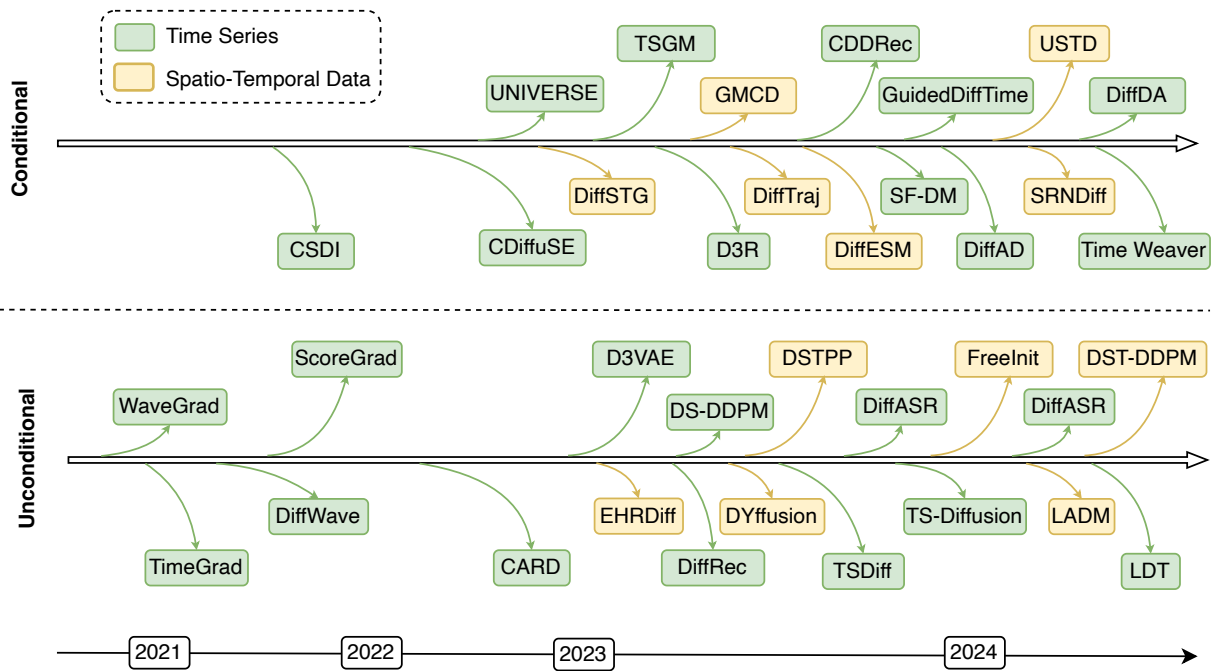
Time Series
Spatio-Temporal Data

Conditional

TSGM
CDDRec
USTD
UNIVERSE
GMCD
GuidedDiffTime
DiffDA
DiffSTG
DiffTraj
SF-DM
SRNDiff
CSDI
CDiffuSE
D3R
DiffESM
DiffAD
Time Weaver

Unconditional

ScoreGrad
D3VAE
DSTPP
FreeInit
DST-DDPM
WaveGrad
DS-DDPM
DiffASR
DiffASR
DiffWave
EHRDiff
DYffusion
TS-Diffusion
LADM
TimeGrad
CARD
DiffRec
TSDiff
LDT

2021
2022
2023
2024